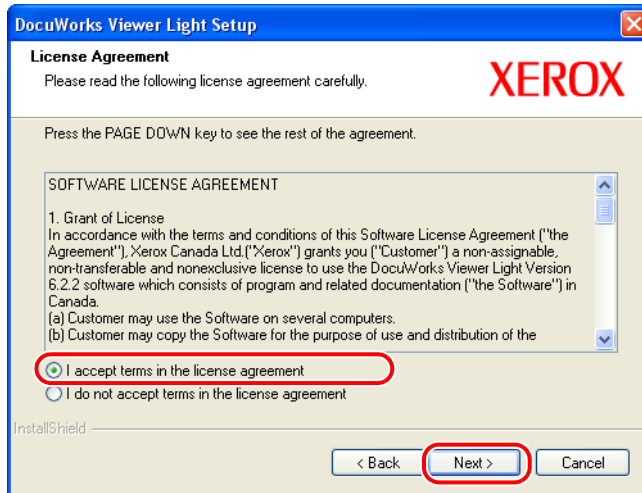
DocuWorks Viewer Light Setup

License Agreement

Please read the following license agreement carefully.

XEROX

Press the PAGE DOWN key to see the rest of the agreement.

SOFTWARE LICENSE AGREEMENT

1. Grant of License
In accordance with the terms and conditions of this Software License Agreement ("the Agreement"), Xerox Canada Ltd.("Xerox") grants you ("Customer") a non-assignable, non-transferable and nonexclusive license to use the DocuWorks Viewer Light Version 6.2.2 software which consists of program and related documentation ("the Software") in Canada.
(a) Customer may use the Software on several computers.
(b) Customer may copy the Software for the purpose of use and distribution of the

I accept terms in the license agreement

I do not accept terms in the license agreement

InstallShield

< Back

Next >

Cancel